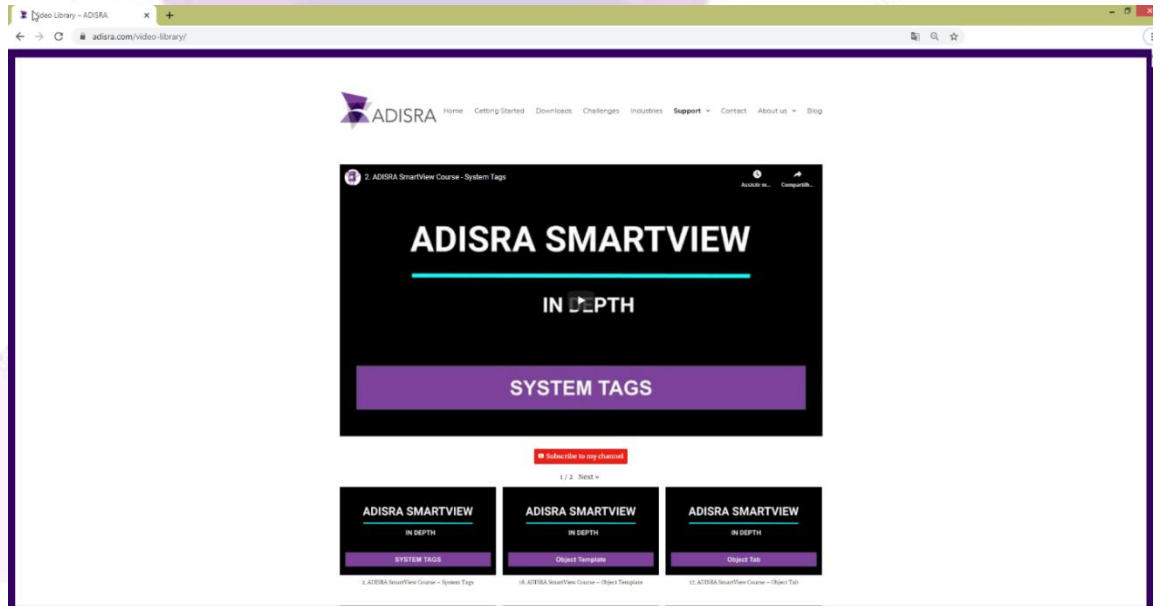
Video Library – ADISRA

adisra.com/video-library/

ADISRA

Home Getting Started Downloads Challenges Industries Support Contact About us Blog

2. ADISRA SmartView Course - System Tags

Assistir m... Compartilh...

ADISRA SMARTVIEW

IN DEPTH

SYSTEM TAGS

Subscribe to my channel

1 / 2 Next »

ADISRA SMARTVIEW
IN DEPTH
SYSTEM TAGS
2. ADISRA SmartView Course – System Tags

ADISRA SMARTVIEW
IN DEPTH
Object Template
18. ADISRA SmartView Course – Object Template

ADISRA SMARTVIEW
IN DEPTH
Object Tab
17. ADISRA SmartView Course – Object Tab